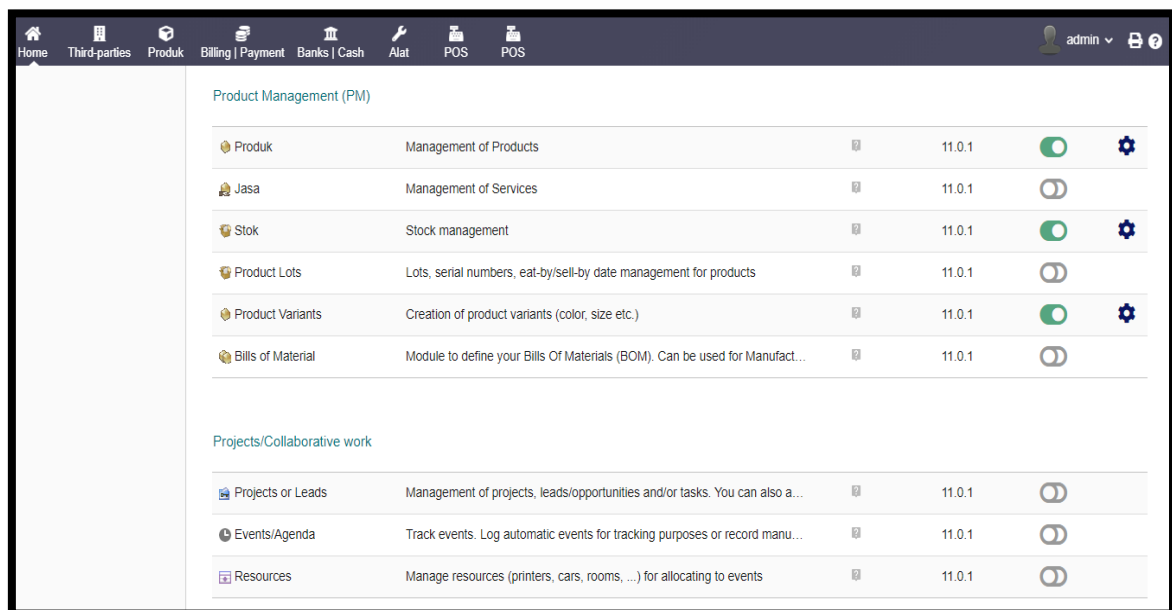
Home Third-parties Produk Billing | Payment Banks | Cash Alat POS POS admin

Product Management (PM)

| | | | |
|---|---|---|---|
| Produk | Management of Products | | 11.0.1 |
| Jasa | Management of Services | | 11.0.1 |
| Stok | Stock management | | 11.0.1 |
| Product Lots | Lots, serial numbers, eat-by/sell-by date management for products | | 11.0.1 |
| Product Variants | Creation of product variants (color, size etc.) | | 11.0.1 |
| Bills of Material | Module to define your Bills Of Materials (BOM). Can be used for Manufact... | | 11.0.1 |

Projects/Collaborative work

| | | | |
|---|---|---|---|
| Projects or Leads | Management of projects, leads/opportunities and/or tasks. You can also a... | | 11.0.1 |
| Events/Agenda | Track events. Log automatic events for tracking purposes or record manu... | | 11.0.1 |
| Resources | Manage resources (printers, cars, rooms, ...) for allocating to events | | 11.0.1 |